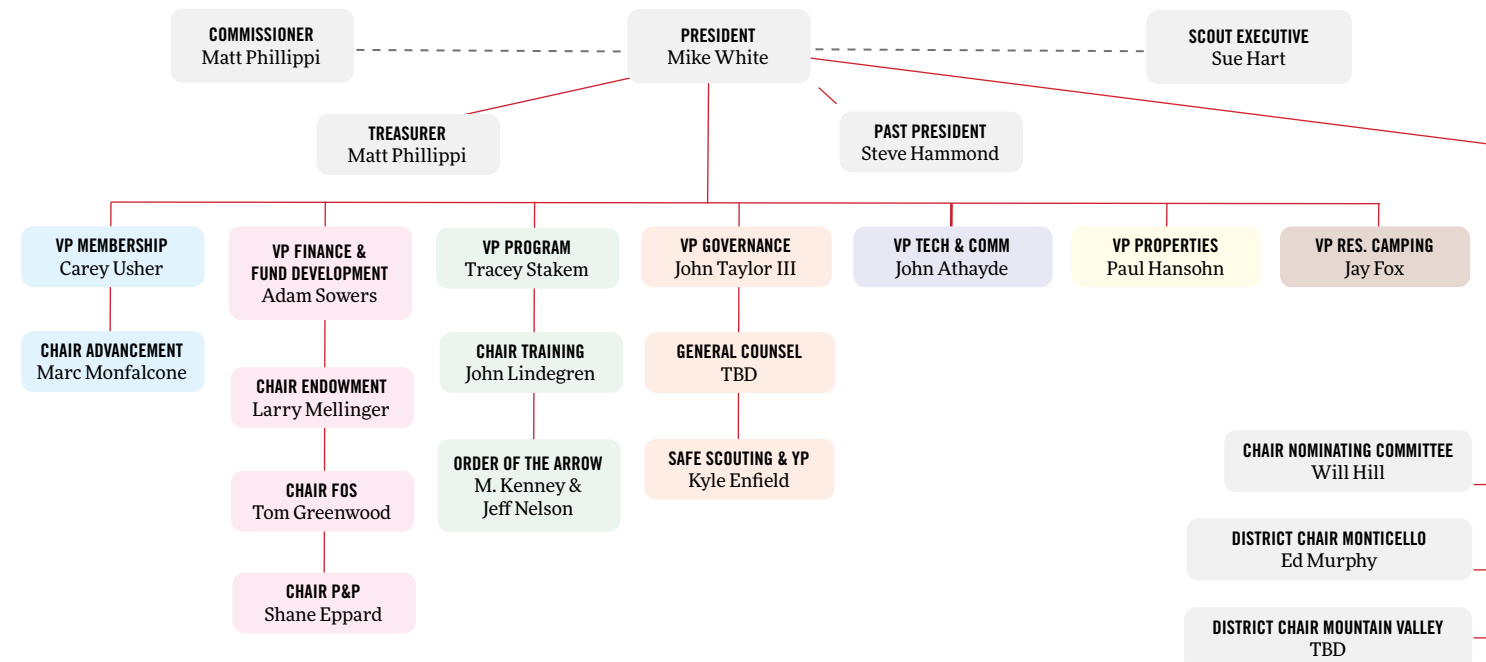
COMMISSIONER
Matt Phillippi

PRESIDENT
Mike White

SCOUT EXECUTIVE
Sue Hart

TREASURER
Matt Phillippi

PAST PRESIDENT
Steve Hammond

VP MEMBERSHIP
Carey Usher

CHAIR ADVANCEMENT
Marc Monfalcone

VP FINANCE & FUND DEVELOPMENT
Adam Sowers

CHAIR ENDOWMENT
Larry Mellinger

CHAIR FOS
Tom Greenwood

CHAIR P&P
Shane Eppard

VP PROGRAM
Tracey Stakem

CHAIR TRAINING
John Lindegren

ORDER OF THE ARROW
M. Kenney & Jeff Nelson

VP GOVERNANCE
John Taylor III

GENERAL COUNSEL
TBD

SAFE SCOUTING & YP
Kyle Enfield

VP TECH & COMM
John Athayde

VP PROPERTIES
Paul Hansohn

VP RES. CAMPING
Jay Fox

CHAIR NOMINATING COMMITTEE
Will Hill

DISTRICT CHAIR MONTICELLO
Ed Murphy

DISTRICT CHAIR MOUNTAIN VALLEY
TBD